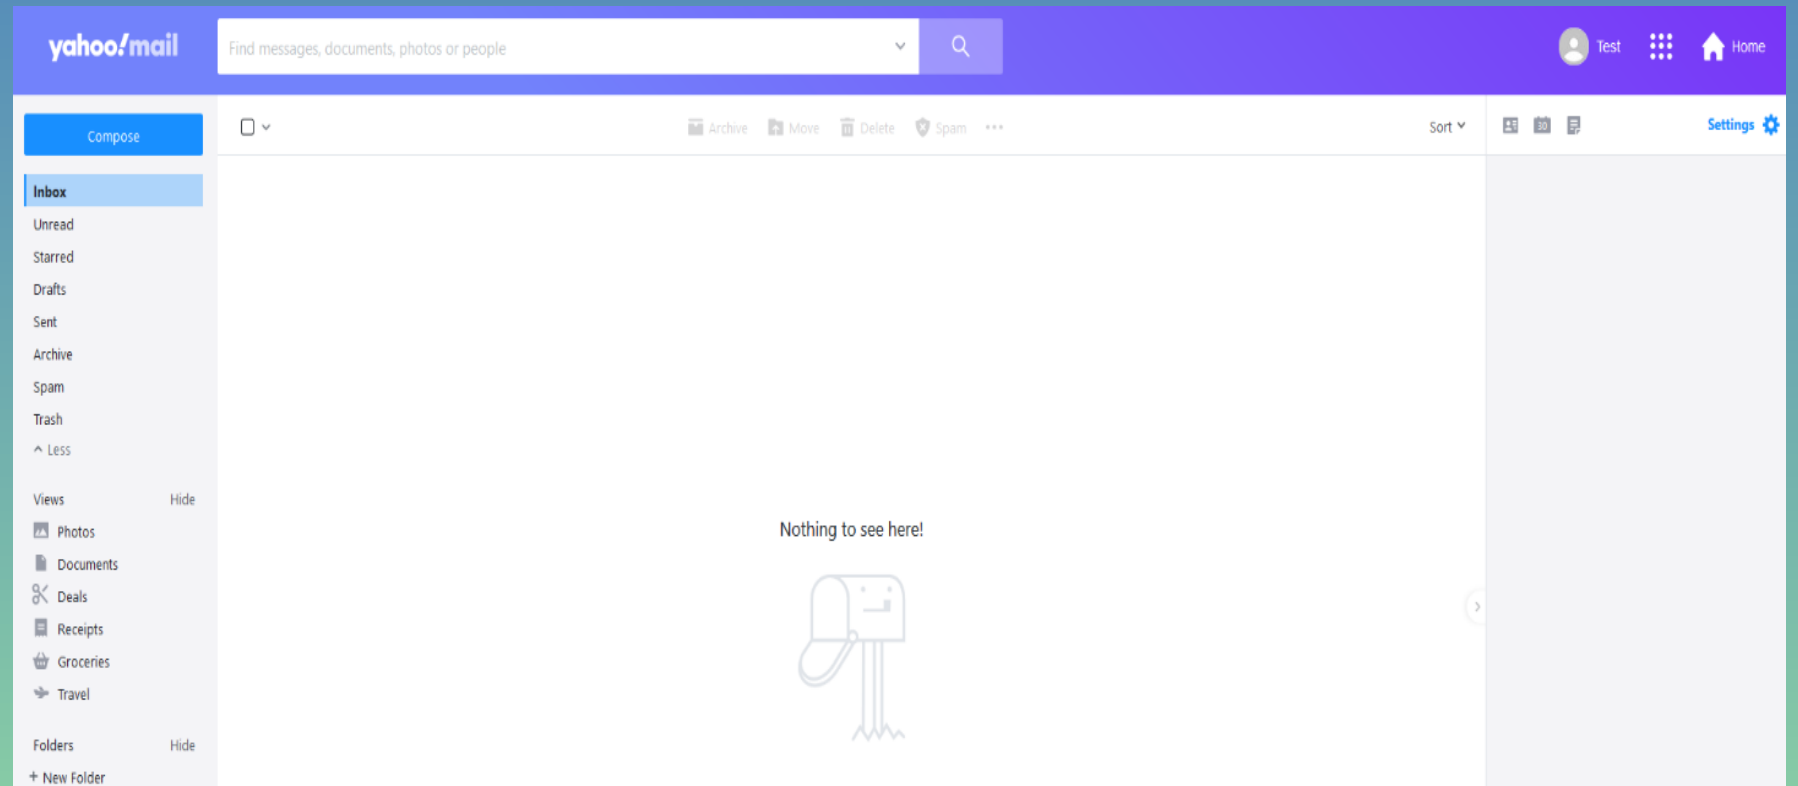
yahoo!mail

Find messages, documents, photos or people

Test

Home

Compose

Archive Move Delete Spam ···

Sort

Settings

Inbox
Unread
Starred
Drafts
Sent
Archive
Spam
Trash
Less

Views Hide
Photos
Documents
Deals
Receipts
Groceries
Travel

Folders Hide
+ New Folder

Nothing to see here!